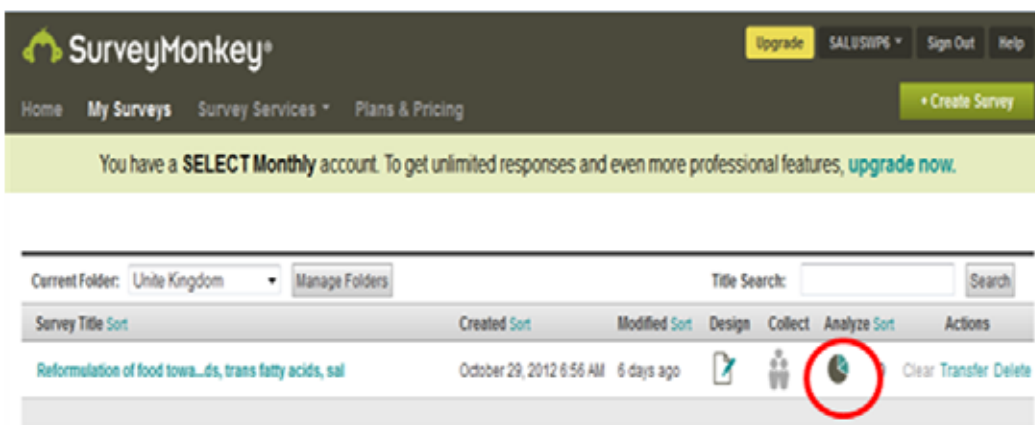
SurveyMonkey®

Upgrade SALUSWP6 ▾ Sign Out Help

Home My Surveys Survey Services ▾ Plans & Pricing

+ Create Survey

You have a SELECT Monthly account. To get unlimited responses and even more professional features, upgrade now.

Current Folder: Unite Kingdom ▾ Manage Folders Title Search: Search

| Survey Title Sort | Created Sort | Modified Sort | Design | Collect | Analyze Sort | Actions |
|---|---|---|---|---|---|---|
| Reformulation of food towa...ds, trans fatty acids, sal | October 29, 2012 6:56 AM | 6 days ago | | | | Clear Transfer Delete |